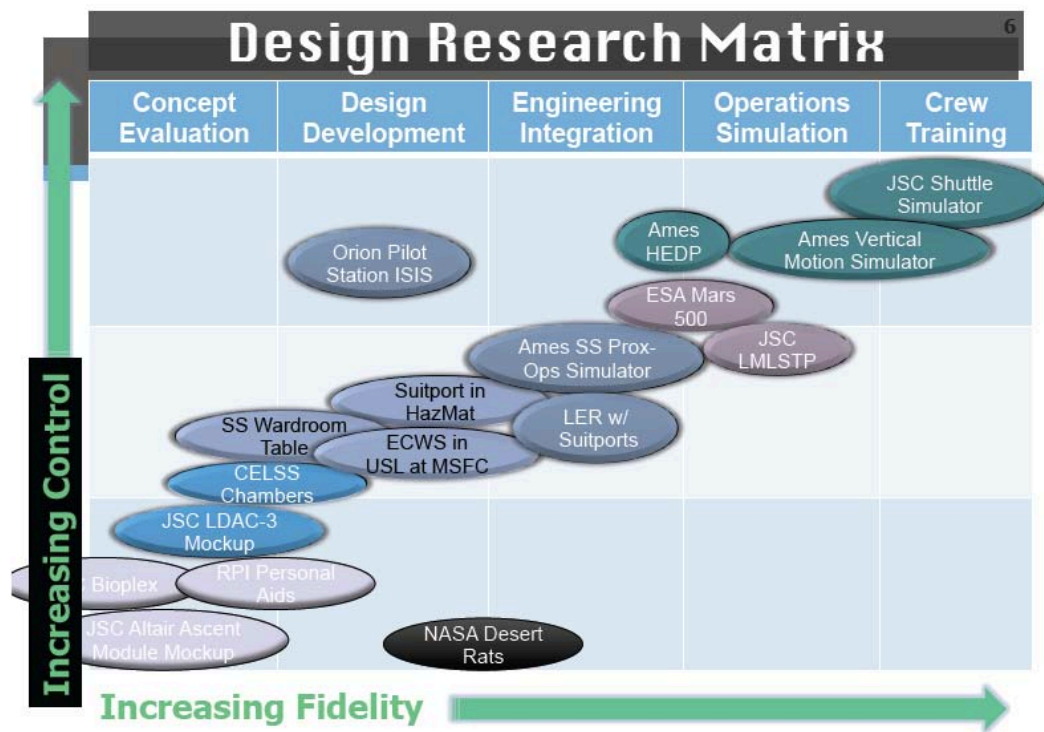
Design Research Matrix

6

| Concept Evaluation | Design Development | Engineering Integration | Operations Simulation | Crew Training |
|---|---|---|---|---|

JSC Shuttle Simulator

Ames HEDP

Ames Vertical Motion Simulator

Orion Pilot Station ISIS

ESA Mars 500

JSC LMLSTP

Ames SS Prox-Ops Simulator

Suitport in HazMat

LER w/ Suitports

SS Wardroom Table

ECWS in USL at MSFC

CELSS Chambers

JSC LDAC-3 Mockup

Bioplex

RPI Personal Aids

JSC Altair Ascent Module Mockup

NASA Desert Rats

Increasing Control

Increasing Fidelity